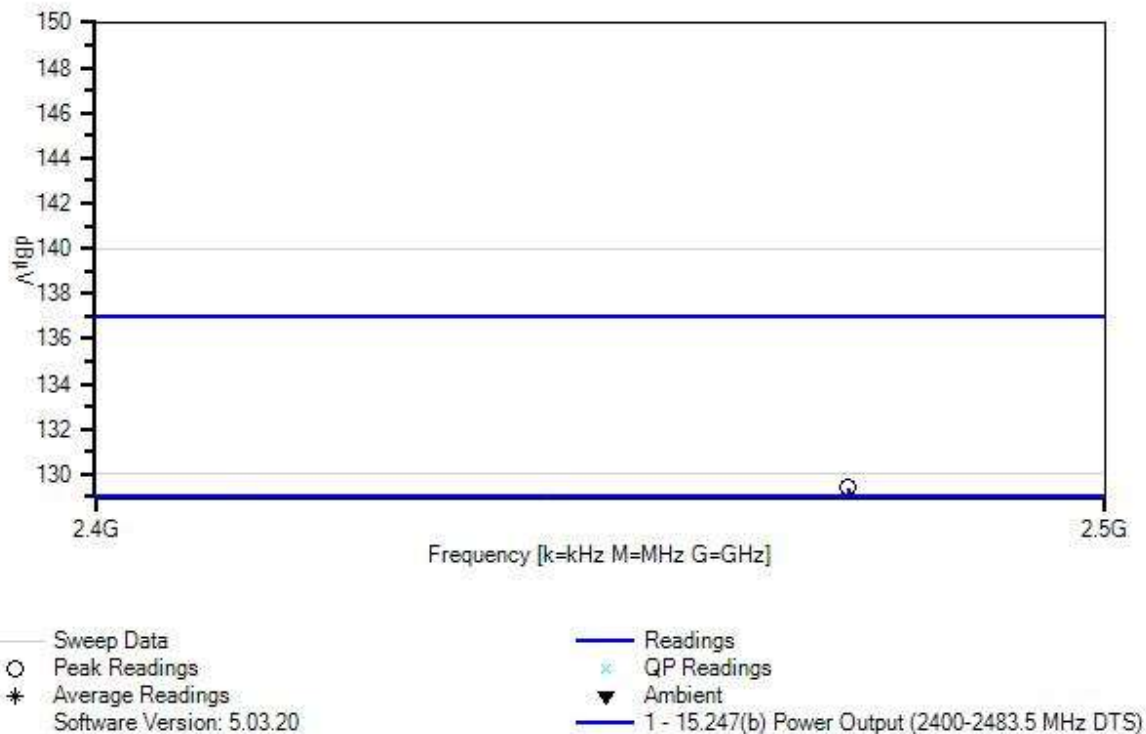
150
148
146
144
142
140
138
136
134
132
130
dBµV

2.4G
2.5G
Frequency [k=kHz M=MHz G=GHz]

Sweep Data
Peak Readings
Average Readings
Software Version: 5.03.20

Readings
QP Readings
Ambient
1 - 15.247(b) Power Output (2400-2483.5 MHz DTS)